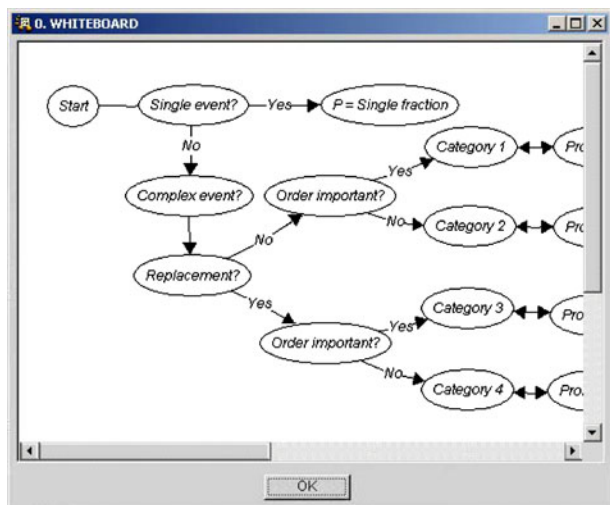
0. WHITEBOARD

Start

Single event?

Yes

P = Single fraction

No

Complex event?

Order important?

Yes

Category 1

Pro

No

Category 2

Pro

No

Replacement?

Yes

Category 3

Pro

Yes

Order important?

No

Category 4

Pro

OK